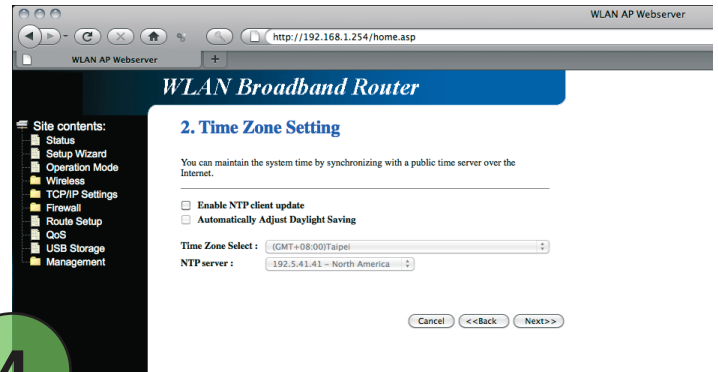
WLAN AP Webserver

http://192.168.1.254/home.asp

WLAN AP Webserver

+

WLAN Broadband Router

Site contents:
Status
Setup Wizard
Operation Mode
Wireless
TCP/IP Settings
Firewall
Route Setup
QoS
USB Storage
Management

2. Time Zone Setting

You can maintain the system time by synchronizing with a public time server over the Internet.

Enable NTP client update
Automatically Adjust Daylight Saving

Time Zone Select : (GMT+08:00)Taipei

NTP server : 192.5.41.41 – North America

Cancel <<Back Next>>

4